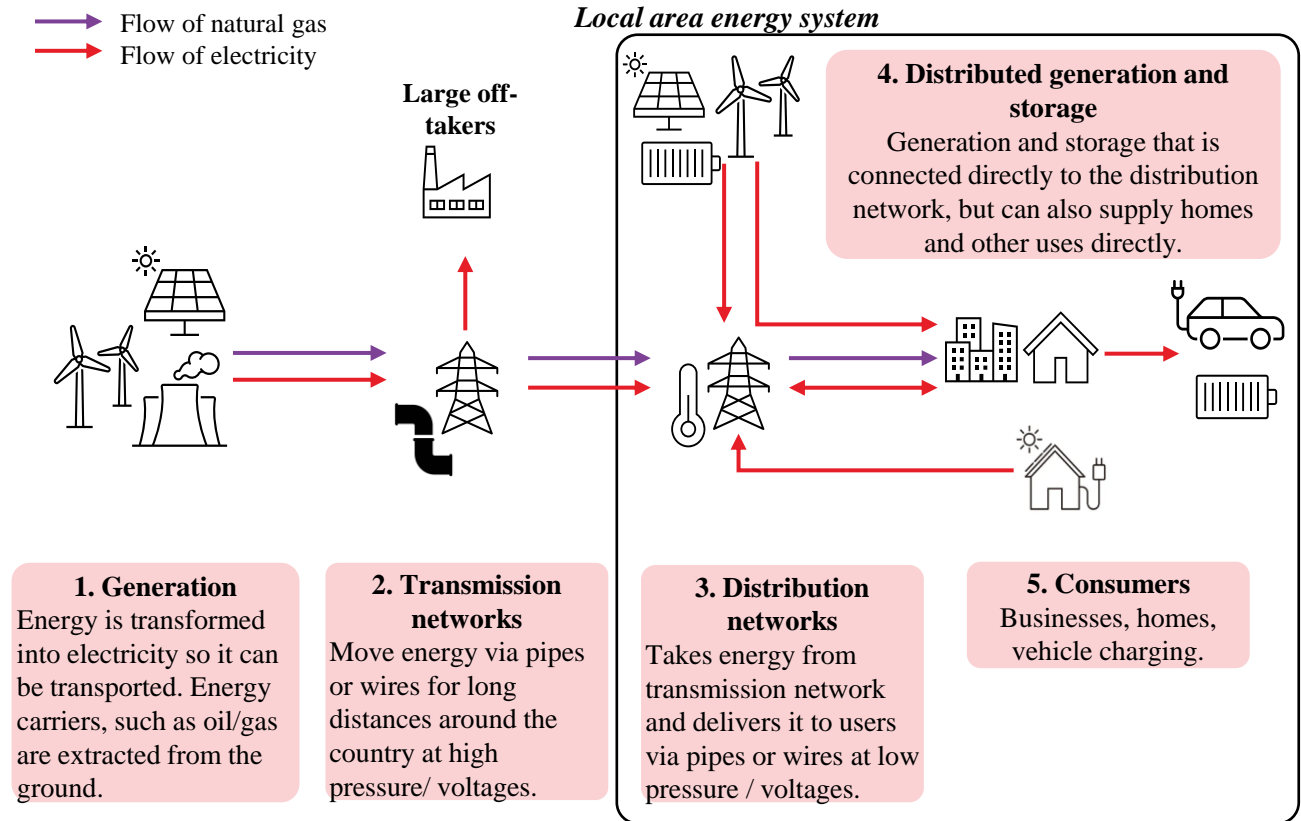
Flow of natural gas
Flow of electricity

Local area energy system

Large off-takers

4. Distributed generation and storage
Generation and storage that is connected directly to the distribution network, but can also supply homes and other uses directly.

1. Generation
Energy is transformed into electricity so it can be transported. Energy carriers, such as oil/gas are extracted from the ground.

2. Transmission networks
Move energy via pipes or wires for long distances around the country at high pressure/ voltages.

3. Distribution networks
Takes energy from transmission network and delivers it to users via pipes or wires at low pressure / voltages.

5. Consumers
Businesses, homes, vehicle charging.